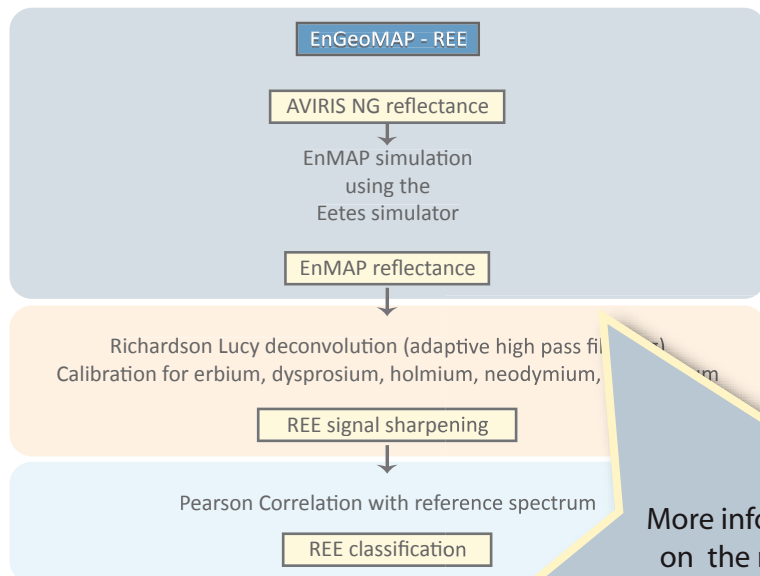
EnGeoMAP - REE

AVIRIS NG reflectance

EnMAP simulation using the Eetes simulator

EnMAP reflectance

Richardson Lucy deconvolution (adaptive high pass fil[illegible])
Calibration for erbium, dysprosium, holmium, neodymium, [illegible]m

REE signal sharpening

Pearson Correlation with reference spectrum

REE classification

More info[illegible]
on the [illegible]